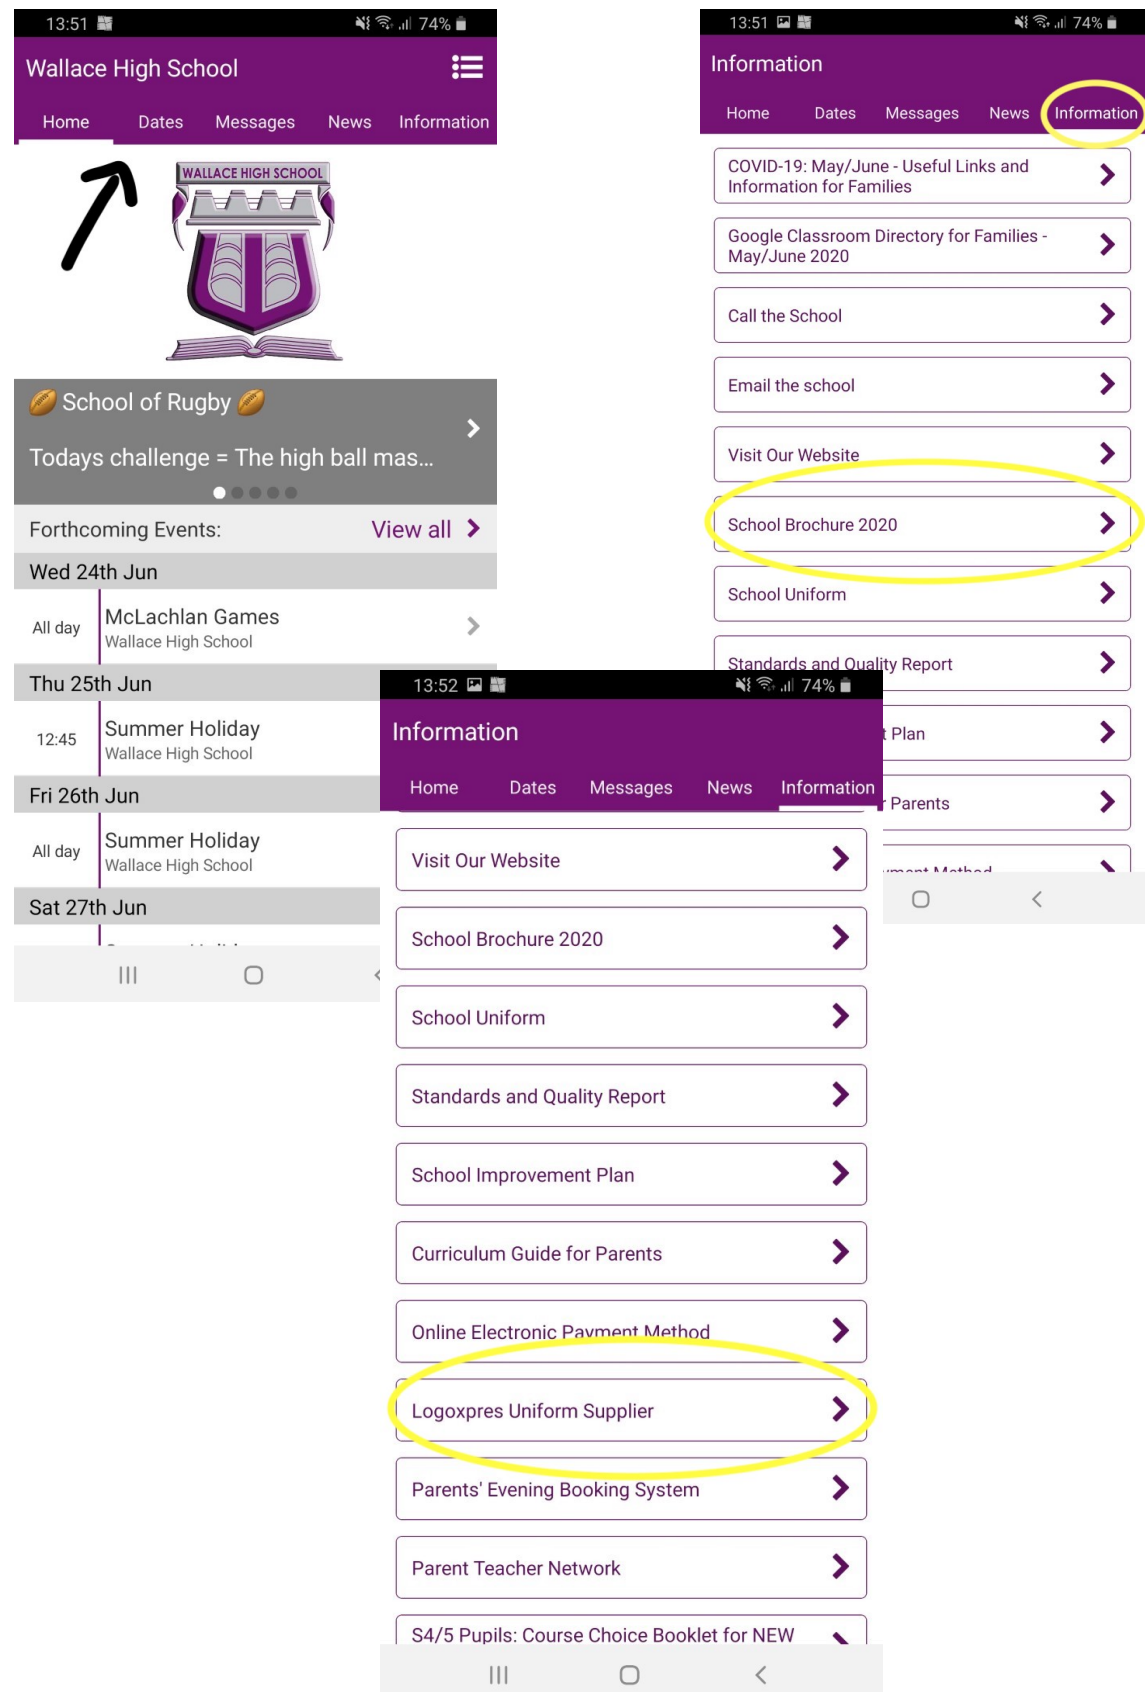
13:51 74%

Wallace High School

Home Dates Messages News Information

WALLACE HIGH SCHOOL

School of Rugby

Todays challenge = The high ball mas...

Forthcoming Events: View all

Wed 24th Jun

All day McLachlan Games Wallace High School

Thu 25th Jun

12:45 Summer Holiday Wallace High School

Fri 26th Jun

All day Summer Holiday Wallace High School

Sat 27th Jun

13:51 74%

Information

Home Dates Messages News Information

COVID-19: May/June - Useful Links and Information for Families

Google Classroom Directory for Families - May/June 2020

Call the School

Email the school

Visit Our Website

School Brochure 2020

School Uniform

Standards and Quality Report

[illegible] Plan

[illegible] Parents

13:52 74%

Information

Home Dates Messages News Information

Visit Our Website

School Brochure 2020

School Uniform

Standards and Quality Report

School Improvement Plan

Curriculum Guide for Parents

Online Electronic Payment Method

Logoxpres Uniform Supplier

Parents' Evening Booking System

Parent Teacher Network

S4/5 Pupils: Course Choice Booklet for NEW